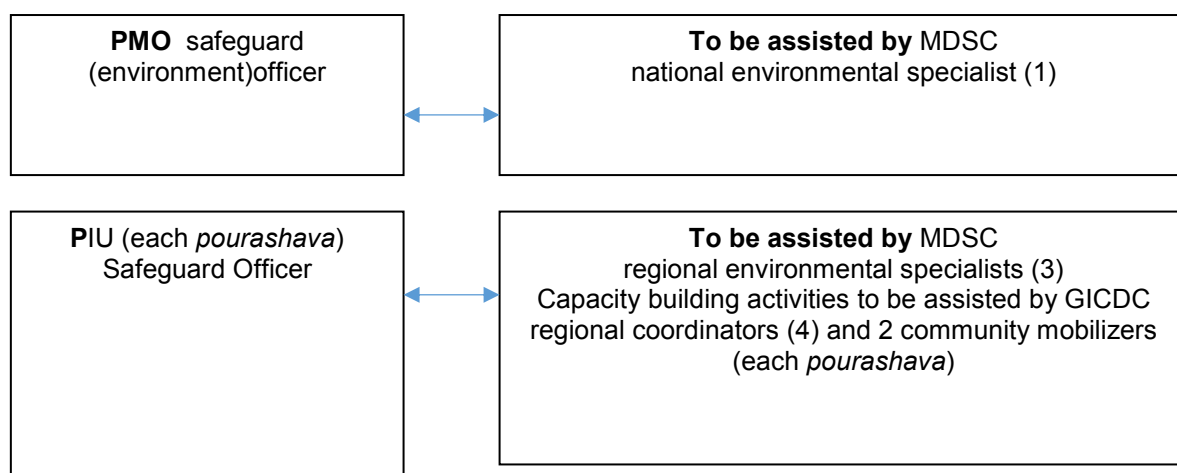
PMO safeguard (environment)officer

To be assisted by MDSC national environmental specialist (1)

PIU (each pourashava) Safeguard Officer

To be assisted by MDSC regional environmental specialists (3) Capacity building activities to be assisted by GICDC regional coordinators (4) and 2 community mobilizers (each pourashava)